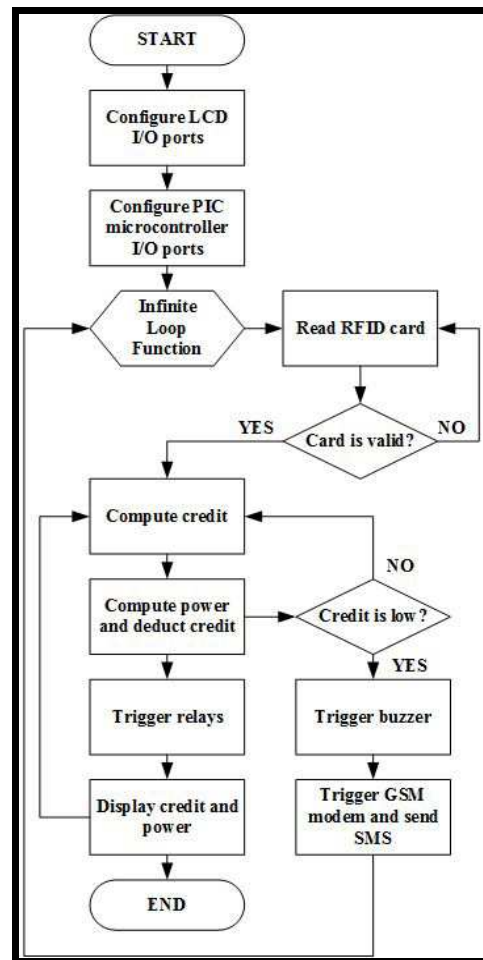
START

Configure LCD I/O ports

Configure PIC microcontroller I/O ports

Infinite Loop Function

Read RFID card

YES

Card is valid?

NO

Compute credit

NO

Compute power and deduct credit

Credit is low ?

YES

Trigger relays

Trigger buzzer

Display credit and power

Trigger GSM modem and send SMS

END